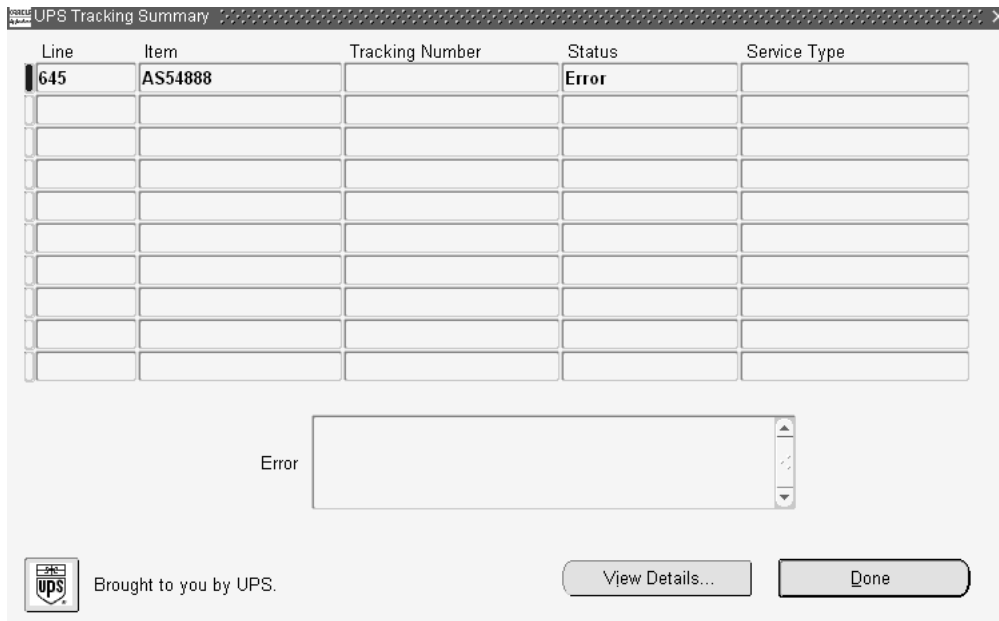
UPS Tracking Summary

| Line | Item | Tracking Number | Status | Service Type |
|---|---|---|---|---|
| 645 | AS54888 | | Error | |
| | | | | |
| | | | | |
| | | | | |
| | | | | |
| | | | | |
| | | | | |
| | | | | |
| | | | | |
| | | | | |

Error

UPS

Brought to you by UPS.

View Details...

Done